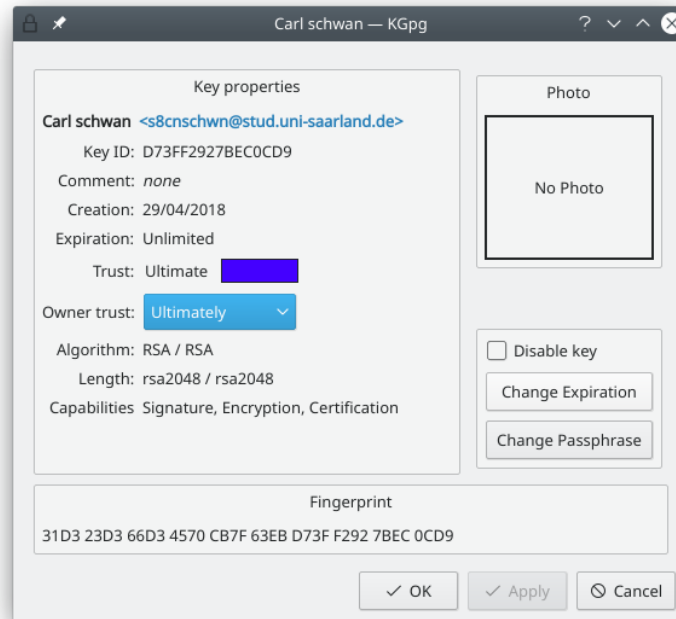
Carl schwan — KGpg

?

Key properties

Carl schwan <s8cnschwn@stud.uni-saarland.de>

Key ID: D73FF2927BEC0CD9

Comment: none

Creation: 29/04/2018

Expiration: Unlimited

Trust: Ultimate

Owner trust: Ultimately

Algorithm: RSA / RSA

Length: rsa2048 / rsa2048

Capabilities Signature, Encryption, Certification

Photo

No Photo

Disable key

Change Expiration

Change Passphrase

Fingerprint

31D3 23D3 66D3 4570 CB7F 63EB D73F F292 7BEC 0CD9

OK

Apply

Cancel